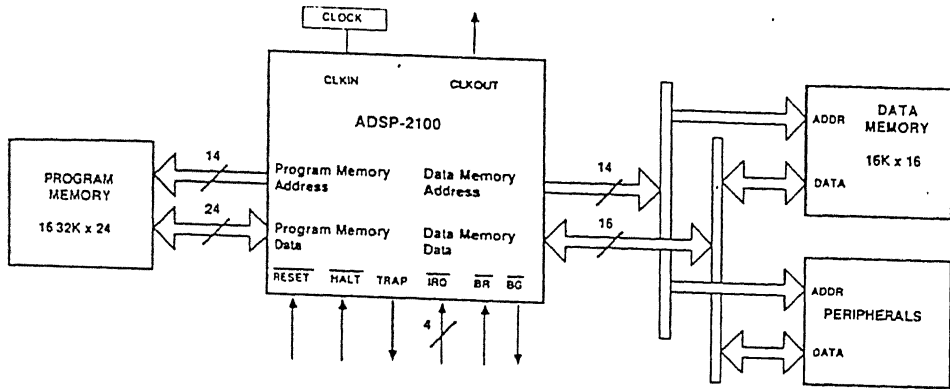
CLOCK

CLKIN

CLKOUT

ADSP-2100

PROGRAM MEMORY

16 32K x 24

14

24

Program Memory Address

Program Memory Data

Data Memory Address

Data Memory Data

14

16

$\overline{RESET}$ $\overline{HALT}$ TRAP $\overline{IRQ}$ $\overline{BR}$ $\overline{BG}$

4

ADDR

DATA MEMORY

16K x 16

DATA

ADDR

PERIPHERALS

DATA